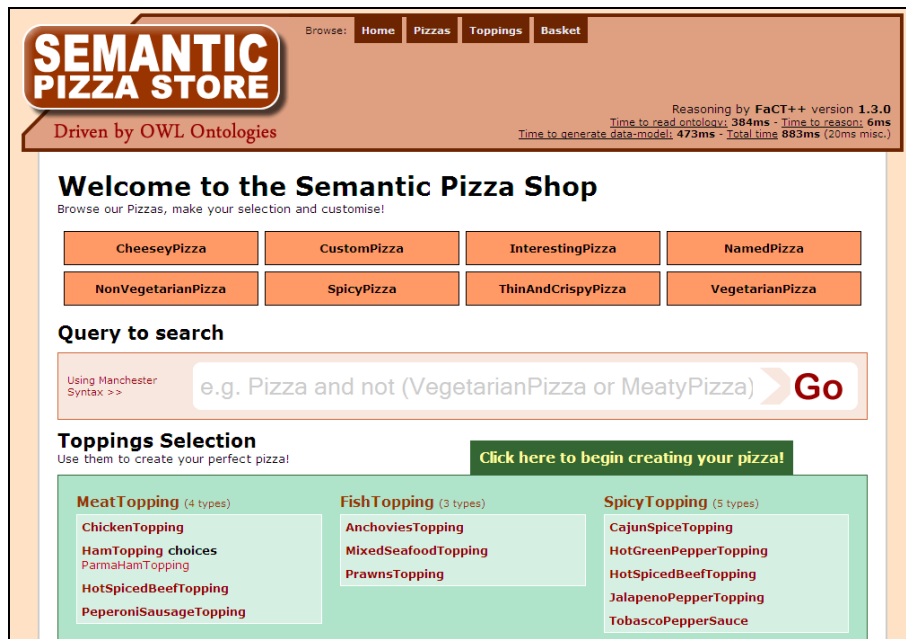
SEMANTIC PIZZA STORE

Driven by OWL Ontologies

Browse: Home Pizzas Toppings Basket

Reasoning by FaCT++ version 1.3.0
Time to read ontology: 384ms - Time to reason: 6ms
Time to generate data-model: 473ms - Total time 883ms (20ms misc.)

Welcome to the Semantic Pizza Shop

Browse our Pizzas, make your selection and customise!

| CheeseyPizza | CustomPizza | InterestingPizza | NamedPizza |
|---|---|---|---|
| NonVegetarianPizza | SpicyPizza | ThinAndCrispyPizza | VegetarianPizza |

Query to search

Using Manchester Syntax >>

e.g. Pizza and not (VegetarianPizza or MeatyPizza)

Go

Toppings Selection

Use them to create your perfect pizza!

Click here to begin creating your pizza!

MeatTopping (4 types)

ChickenTopping

HamTopping choices
ParmaHamTopping

HotSpicedBeefTopping

PeperoniSausageTopping

FishTopping (3 types)

AnchoviesTopping

MixedSeafoodTopping

PrawnsTopping

SpicyTopping (5 types)

CajunSpiceTopping

HotGreenPepperTopping

HotSpicedBeefTopping

JalapenoPepperTopping

TobascoPepperSauce